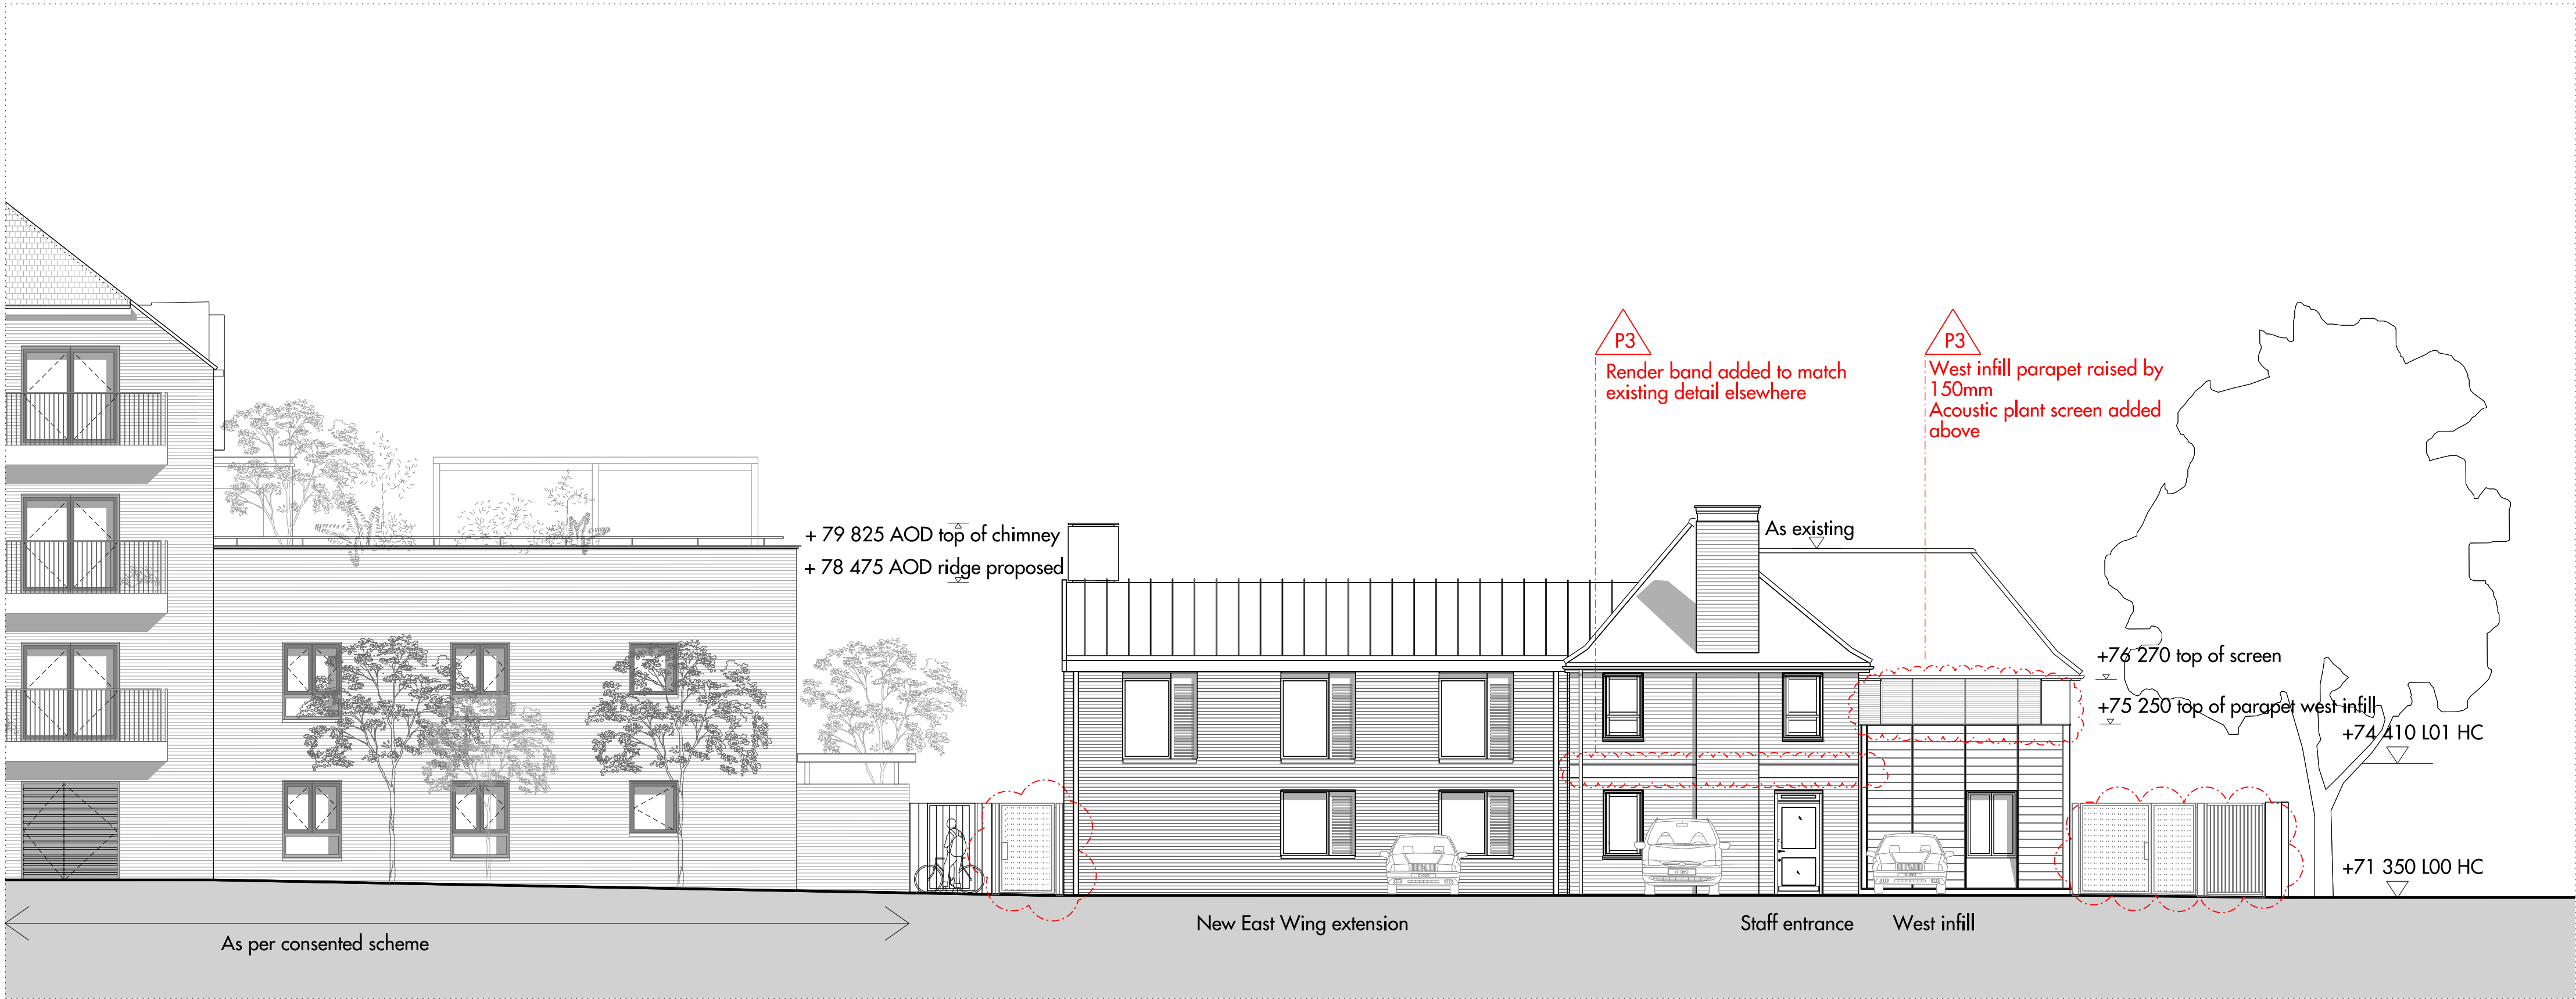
P3
Render band added to match existing detail elsewhere

P3
West infill parapet raised by 150mm
Acoustic plant screen added above

+ 79 825 AOD top of chimney
+ 78 475 AOD ridge proposed

As existing

+76 270 top of screen

+75 250 top of parapet west infill

+74 410 L01 HC

+71 350 L00 HC

As per consented scheme

New East Wing extension

Staff entrance

West infill